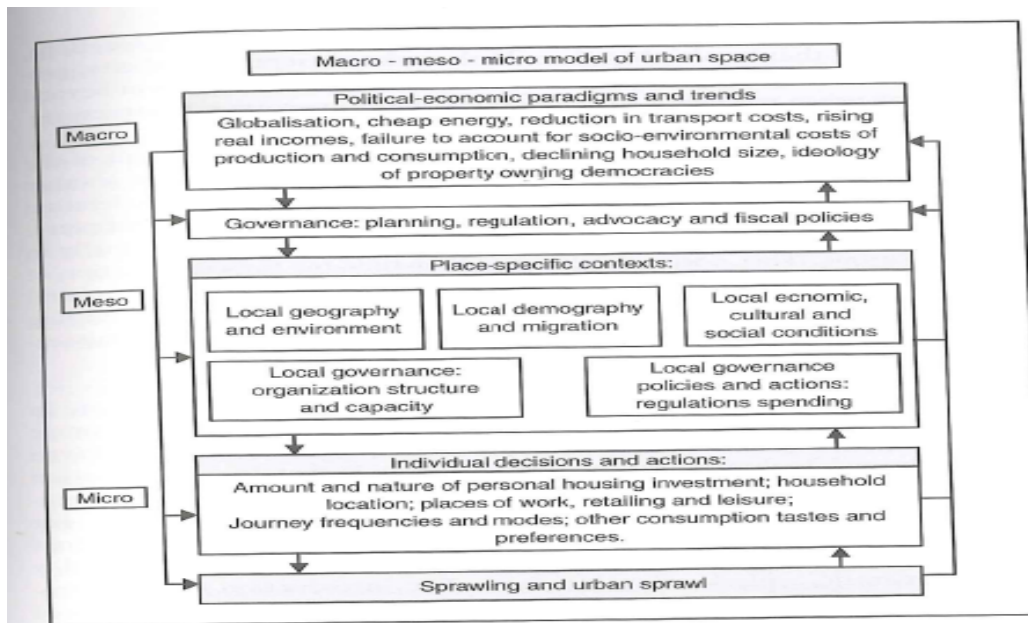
Macro - meso - micro model of urban space

Macro

Political-economic paradigms and trends

Globalisation, cheap energy, reduction in transport costs, rising real incomes, failure to account for socio-environmental costs of production and consumption, declining household size, ideology of property owning democracies

Governance: planning, regulation, advocacy and fiscal policies

Meso

Place-specific contexts:

Local geography and environment

Local demography and migration

Local ecnomic, cultural and social conditions

Local governance: organization structure and capacity

Local governance policies and actions: regulations spending

Micro

Individual decisions and actions:

Amount and nature of personal housing investment; household location; places of work, retailing and leisure; Journey frequencies and modes; other consumption tastes and preferences.

Sprawling and urban sprawl